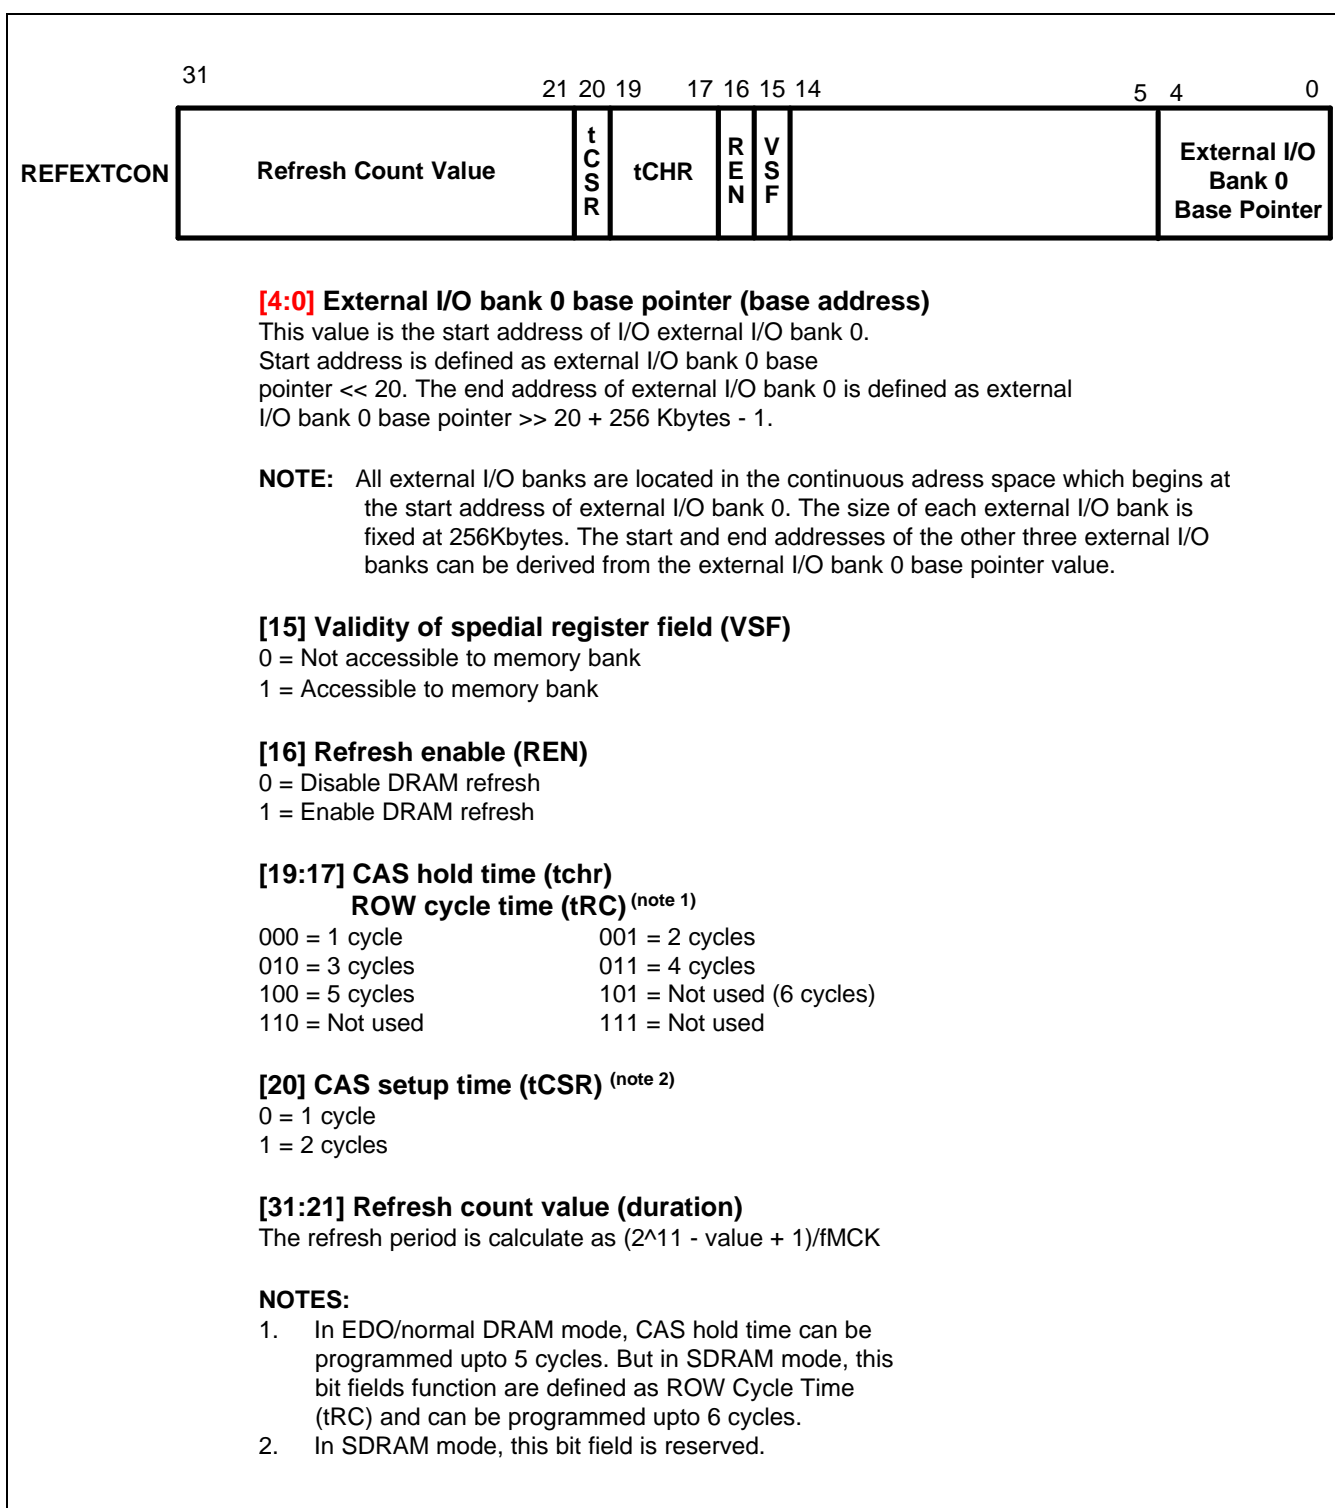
31 21 20 19 17 16 15 14 5 4 0

REFEXTCON

Refresh Count Value

t C S R

tCHR

R E N

V S F

External I/O Bank 0 Base Pointer

[4:0] External I/O bank 0 base pointer (base address)
This value is the start address of I/O external I/O bank 0. Start address is defined as external I/O bank 0 base pointer << 20. The end address of external I/O bank 0 is defined as external I/O bank 0 base pointer >> 20 + 256 Kbytes - 1.

NOTE: All external I/O banks are located in the continuous adress space which begins at the start address of external I/O bank 0. The size of each external I/O bank is fixed at 256Kbytes. The start and end addresses of the other three external I/O banks can be derived from the external I/O bank 0 base pointer value.

[15] Validity of spedial register field (VSF)
0 = Not accessible to memory bank
1 = Accessible to memory bank

[16] Refresh enable (REN)
0 = Disable DRAM refresh
1 = Enable DRAM refresh

[19:17] CAS hold time (tchr)
ROW cycle time (tRC) (note 1)
000 = 1 cycle
001 = 2 cycles
010 = 3 cycles
011 = 4 cycles
100 = 5 cycles
101 = Not used (6 cycles)
110 = Not used
111 = Not used

[20] CAS setup time (tCSR) (note 2)
0 = 1 cycle
1 = 2 cycles

[31:21] Refresh count value (duration)
The refresh period is calculate as (2^11 - value + 1)/fMCK

NOTES:
1. In EDO/normal DRAM mode, CAS hold time can be programmed upto 5 cycles. But in SDRAM mode, this bit fields function are defined as ROW Cycle Time (tRC) and can be programmed upto 6 cycles.
2. In SDRAM mode, this bit field is reserved.